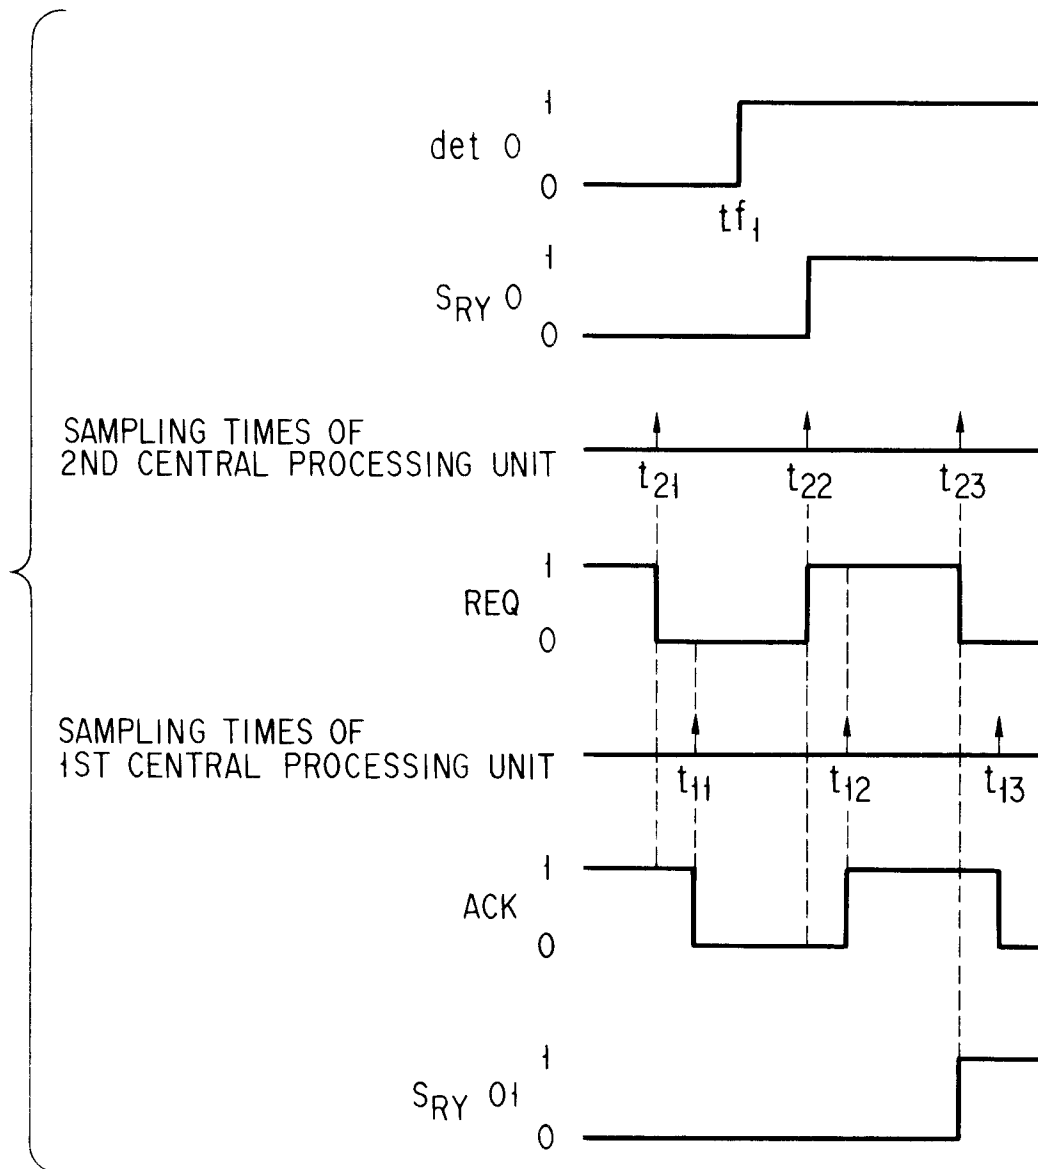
det 0
1
0
$tf_1$

$S_{RY}$ 0
1
0

SAMPLING TIMES OF 2ND CENTRAL PROCESSING UNIT
$t_{21}$
$t_{22}$
$t_{23}$

REQ
1
0

SAMPLING TIMES OF 1ST CENTRAL PROCESSING UNIT
$t_{11}$
$t_{12}$
$t_{13}$

ACK
1
0

$S_{RY}$ 01
1
0